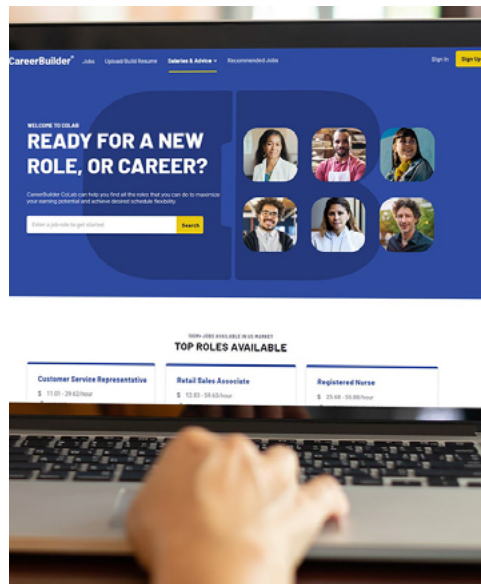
CareerBuilder Jobs Upload/Build Resume Salaries & Advice Recommended Jobs Sign In Sign Up

WELCOME TO COLAB

READY FOR A NEW ROLE, OR CAREER?

CareerBuilder CoLab can help you find all the roles that you can do to maximize your earning potential and achieve desired schedule flexibility.

Enter a job role to get started Search

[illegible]

TOP ROLES AVAILABLE

Customer Service Representative
$ 11.01 - 29.62/hour

Retail Sales Associate
$ 12.83 - 59.65/hour

Registered Nurse
$ 25.68 - 55.88/hour